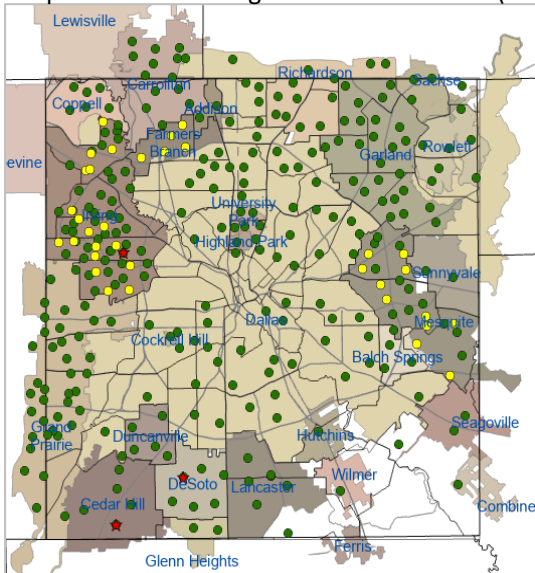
Lewisville
Carrollton
Richardson
Sachse
Coppell
Addison
Farmers Branch
Garland
Rowlett
evine
University Park
Irving
Highland Park
Sunnyvale
Mesquite
Dallas
Cockrell Hill
Balch Springs
Grand Prairie
Duncanville
Seagoville
Hutchins
Wilmer
DeSoto
Lancaster
Cedar Hill
Combine
Ferris
Glenn Heights